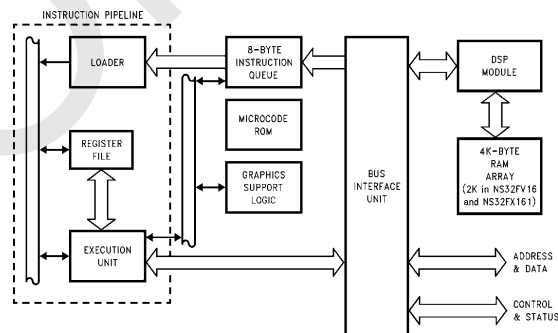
INSTRUCTION PIPELINE

LOADER

8-BYTE INSTRUCTION QUEUE

DSP MODULE

MICROCODE ROM

REGISTER FILE

GRAPHICS SUPPORT LOGIC

BUS INTERFACE UNIT

4K-BYTE RAM ARRAY (2K in NS32FV16 and NS32FX161)

EXECUTION UNIT

ADDRESS & DATA

CONTROL & STATUS